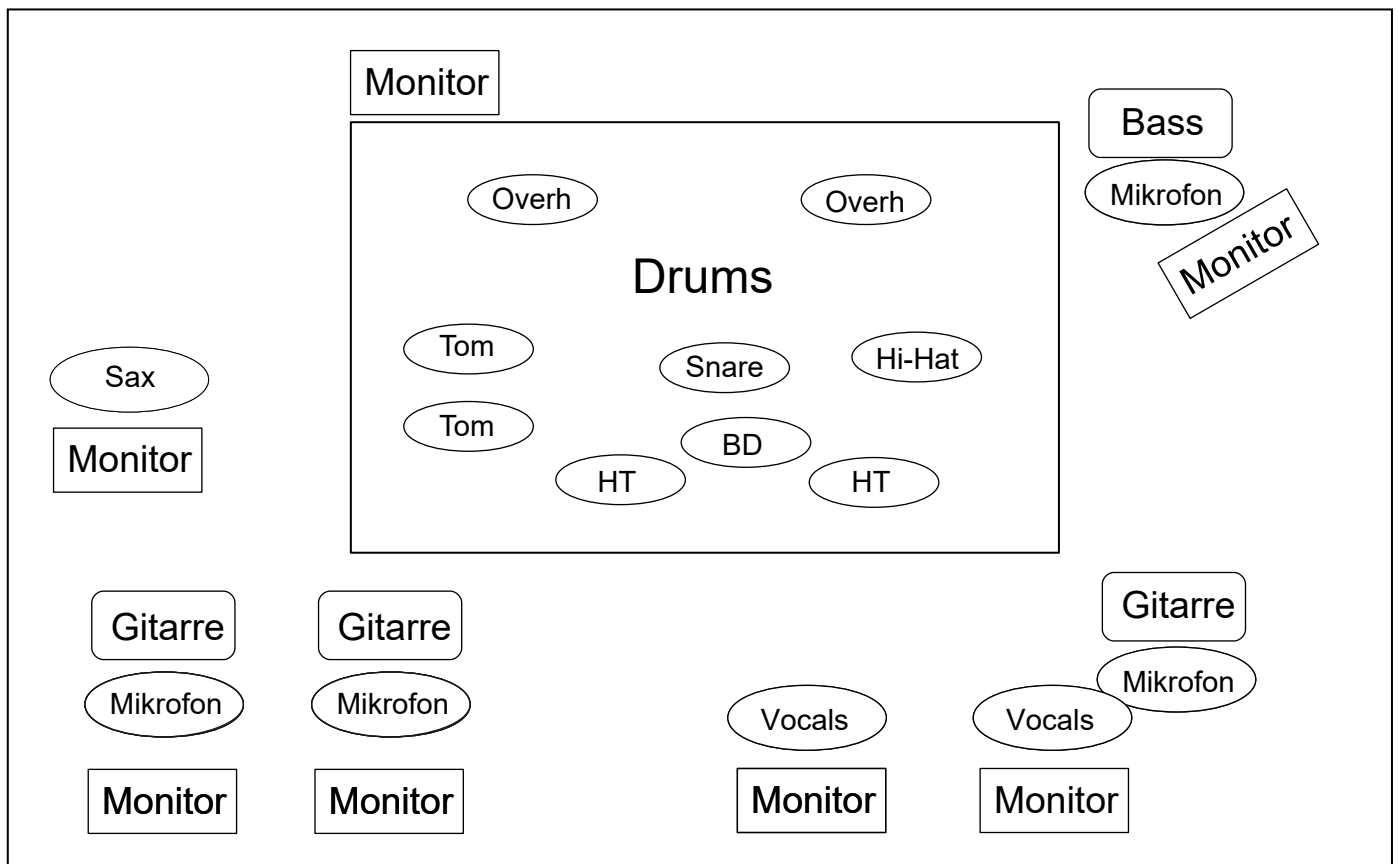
Monitor

Overh

Overh

Drums

Tom

Snare

Hi-Hat

Tom

BD

HT

HT

Bass

Mikrofon

Monitor

Sax

Monitor

Gitarre

Mikrofon

Monitor

Gitarre

Mikrofon

Monitor

Vocals

Monitor

Gitarre

Mikrofon

Vocals

Monitor